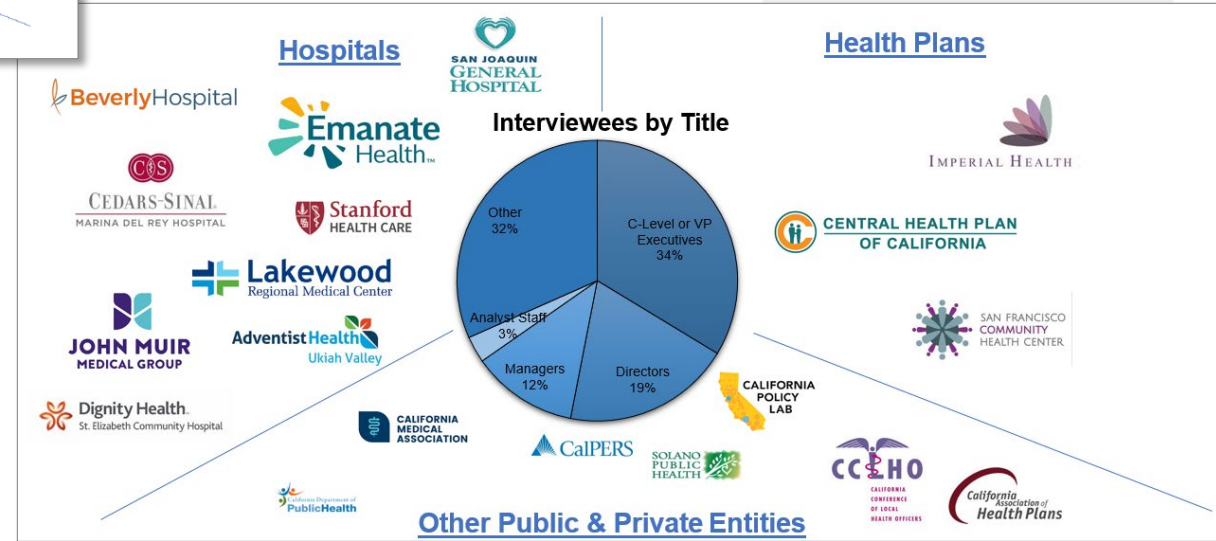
Hospitals

SAN JOAQUIN GENERAL HOSPITAL

Health Plans

BeverlyHospital

Emanate Health

Interviewees by Title

CEDARS-SINAI MARINA DEL REY HOSPITAL

Stanford HEALTH CARE

Lakewood Regional Medical Center

JOHN MUIR MEDICAL GROUP

AdventistHealth Ukiah Valley

Dignity Health. St. Elizabeth Community Hospital

Other 32%

C-Level or VP Executives 34%

Analyst Staff 3%

Managers 12%

Directors 19%

IMPERIAL HEALTH

CENTRAL HEALTH PLAN OF CALIFORNIA

SAN FRANCISCO COMMUNITY HEALTH CENTER

CALIFORNIA POLICY LAB

CALIFORNIA MEDICAL ASSOCIATION

CalPERS

SOLANO PUBLIC HEALTH

CCLHO CALIFORNIA CONFERENCE OF LOCAL HEALTH OFFICERS

California Association of Health Plans

California Department of PublicHealth

Other Public & Private Entities